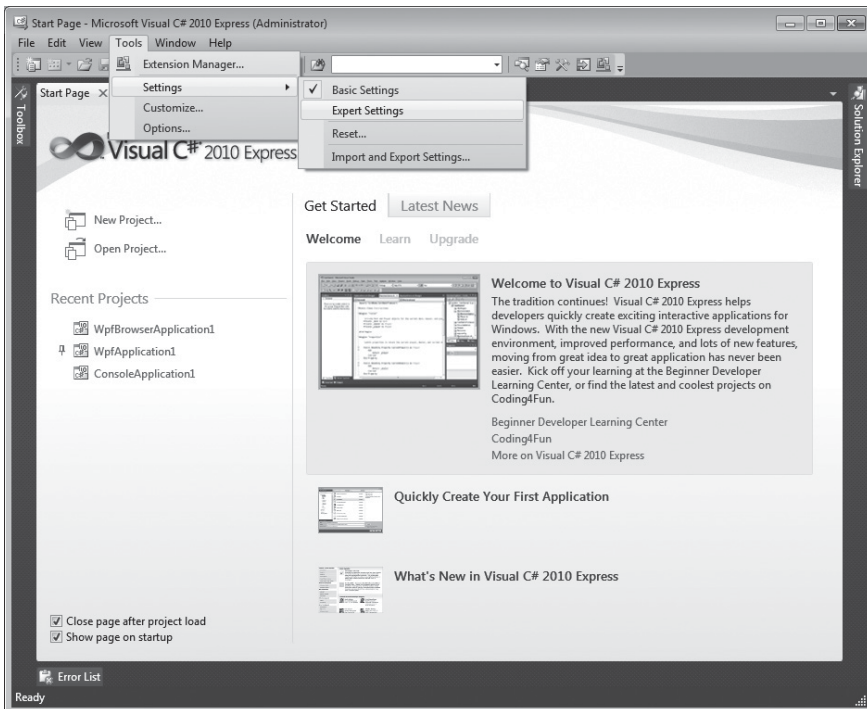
Start Page - Microsoft Visual C# 2010 Express (Administrator)

File Edit View Tools Window Help

Extension Manager...
Settings
Customize...
Options...

Basic Settings
Expert Settings
Reset...
Import and Export Settings...

Toolbox

Start Page ×

Solution Explorer

Visual C# 2010 Express

New Project...
Open Project...

Recent Projects

WpfBrowserApplication1
WpfApplication1
ConsoleApplication1

Get Started Latest News

Welcome Learn Upgrade

Welcome to Visual C# 2010 Express

The tradition continues! Visual C# 2010 Express helps developers quickly create exciting interactive applications for Windows. With the new Visual C# 2010 Express development environment, improved performance, and lots of new features, moving from great idea to great application has never been easier. Kick off your learning at the Beginner Developer Learning Center, or find the latest and coolest projects on Coding4Fun.

Beginner Developer Learning Center
Coding4Fun
More on Visual C# 2010 Express

Quickly Create Your First Application

What's New in Visual C# 2010 Express

Close page after project load
Show page on startup

Error List

Ready